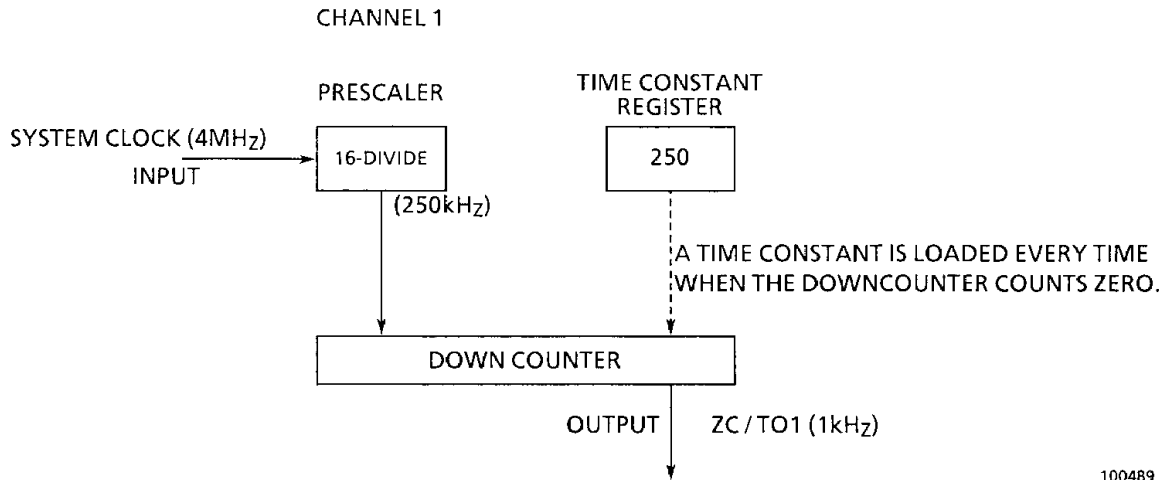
CHANNEL 1

PRESCALER

TIME CONSTANT REGISTER

SYSTEM CLOCK (4MH$_Z$) INPUT

16-DIVIDE

250

(250kH$_Z$)

A TIME CONSTANT IS LOADED EVERY TIME WHEN THE DOWNCOUNTER COUNTS ZERO.

DOWN COUNTER

OUTPUT

ZC / TO1 (1kH$_Z$)

100489